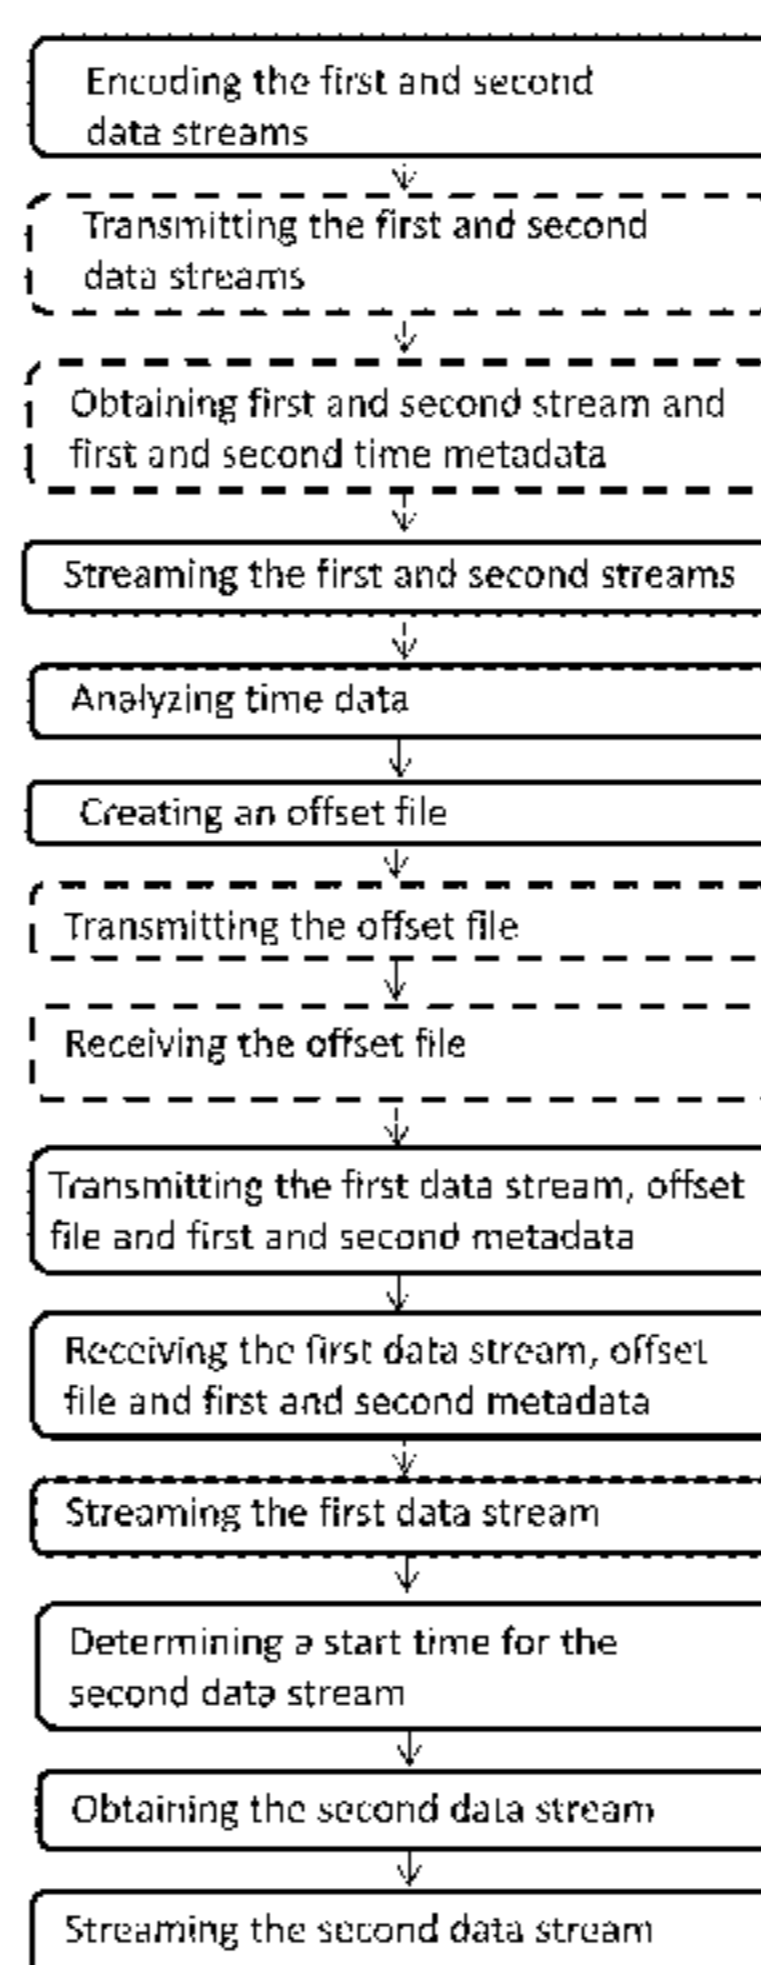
Encoding the first and second data streams

Transmitting the first and second data streams

Obtaining first and second stream and first and second time metadata

Streaming the first and second streams

Analyzing time data

Creating an offset file

Transmitting the offset file

Receiving the offset file

Transmitting the first data stream, offset file and first and second metadata

Receiving the first data stream, offset file and first and second metadata

Streaming the first data stream

Determining a start time for the second data stream

Obtaining the second data stream

Streaming the second data stream